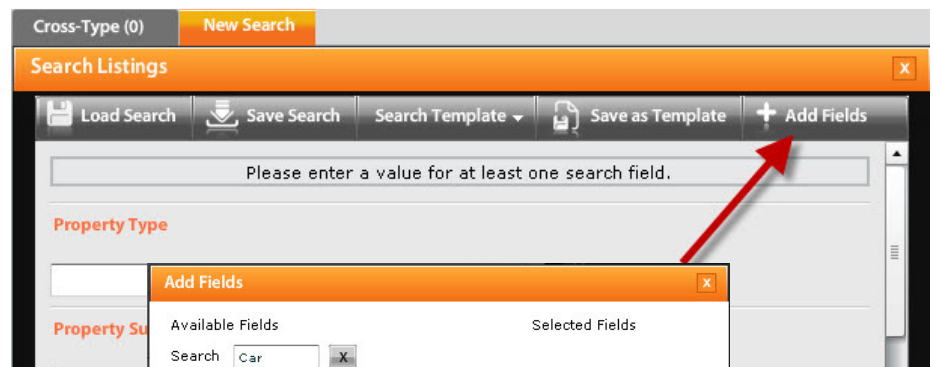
Cross-Type (0)
New Search

Search Listings
x

Load Search
Save Search
Search Template
Save as Template
Add Fields

Please enter a value for at least one search field.

Property Type

Property Su

Add Fields
x

Available Fields
Selected Fields

Search
Car
X